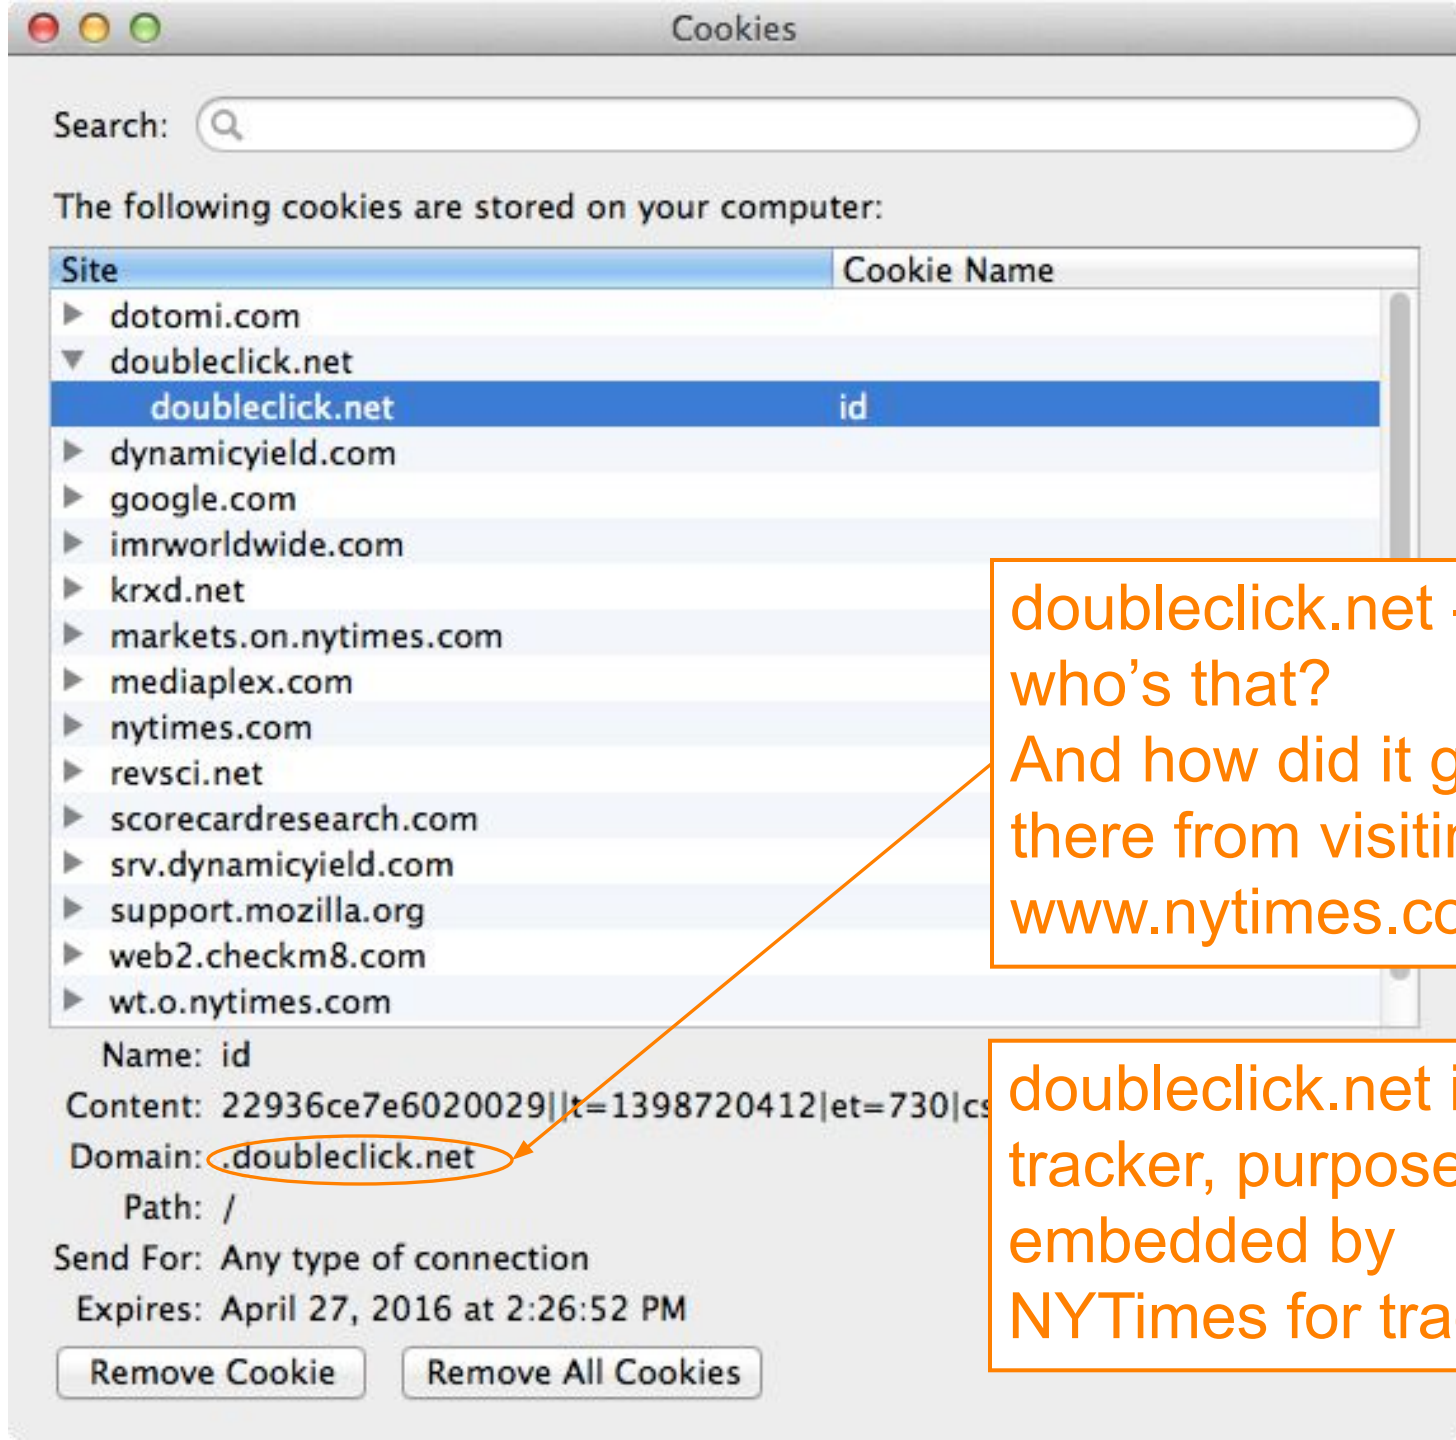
Cookies

Search:

The following cookies are stored on your computer:

| Site | Cookie Name |
|---|---|
| dotomi.com | |
| doubleclick.net | |
| doubleclick.net | id |
| dynamicyield.com | |
| google.com | |
| imrworldwide.com | |
| krxd.net | |
| markets.on.nytimes.com | |
| mediaplex.com | |
| nytimes.com | |
| revsci.net | |
| scorecardresearch.com | |
| srv.dynamicyield.com | |
| support.mozilla.org | |
| web2.checkm8.com | |
| wt.o.nytimes.com | |

Name: id
Content: 22936ce7e6020029||t=1398720412|et=730|cs
Domain: .doubleclick.net
Path: /
Send For: Any type of connection
Expires: April 27, 2016 at 2:26:52 PM

Remove Cookie
Remove All Cookies

doubleclick.net – who's that? And how did it g there from visitir www.nytimes.co

doubleclick.net i tracker, purpose embedded by NYTimes for tra